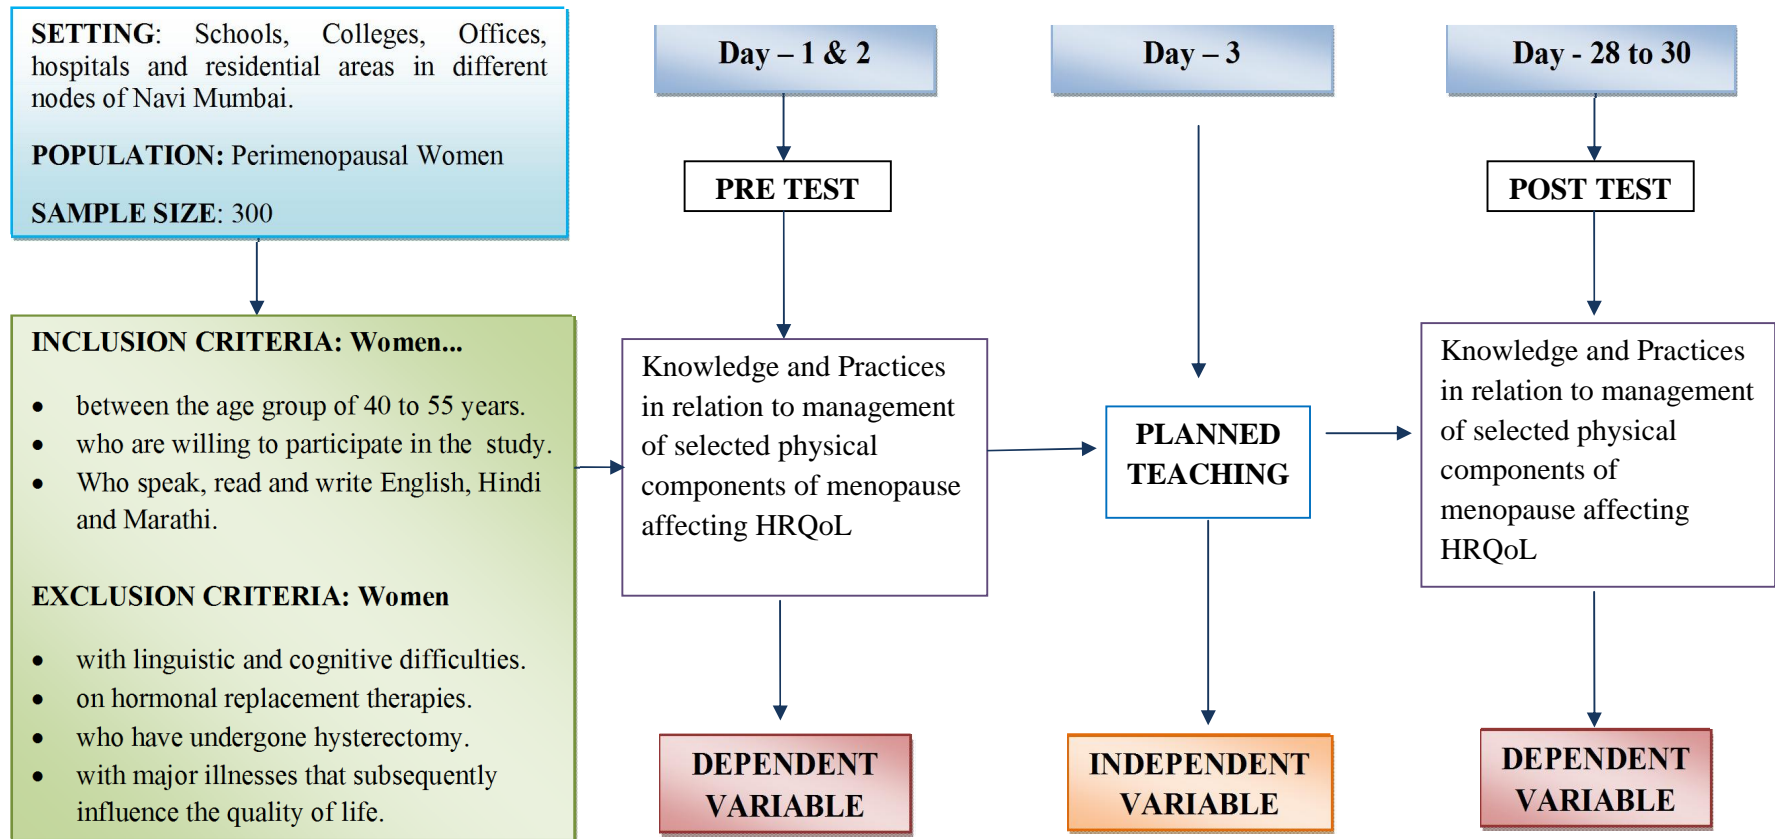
SETTING: Schools, Colleges, Offices, hospitals and residential areas in different nodes of Navi Mumbai.

POPULATION: Perimenopausal Women

SAMPLE SIZE: 300

INCLUSION CRITERIA: Women...

- between the age group of 40 to 55 years.
- who are willing to participate in the study.
- Who speak, read and write English, Hindi and Marathi.

EXCLUSION CRITERIA: Women

- with linguistic and cognitive difficulties.
- on hormonal replacement therapies.
- who have undergone hysterectomy.
- with major illnesses that subsequently influence the quality of life.

Day – 1 & 2

PRE TEST

Knowledge and Practices in relation to management of selected physical components of menopause affecting HRQoL

DEPENDENT VARIABLE

Day – 3

PLANNED TEACHING

INDEPENDENT VARIABLE

Day - 28 to 30

POST TEST

Knowledge and Practices in relation to management of selected physical components of menopause affecting HRQoL

DEPENDENT VARIABLE